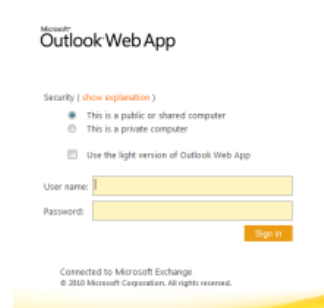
Microsoft
Outlook Web App

Security ( show explanation )

This is a public or shared computer
This is a private computer

Use the light version of Outlook Web App

User name:
Password:

Sign in

Connected to Microsoft Exchange
© 2010 Microsoft Corporation. All rights reserved.